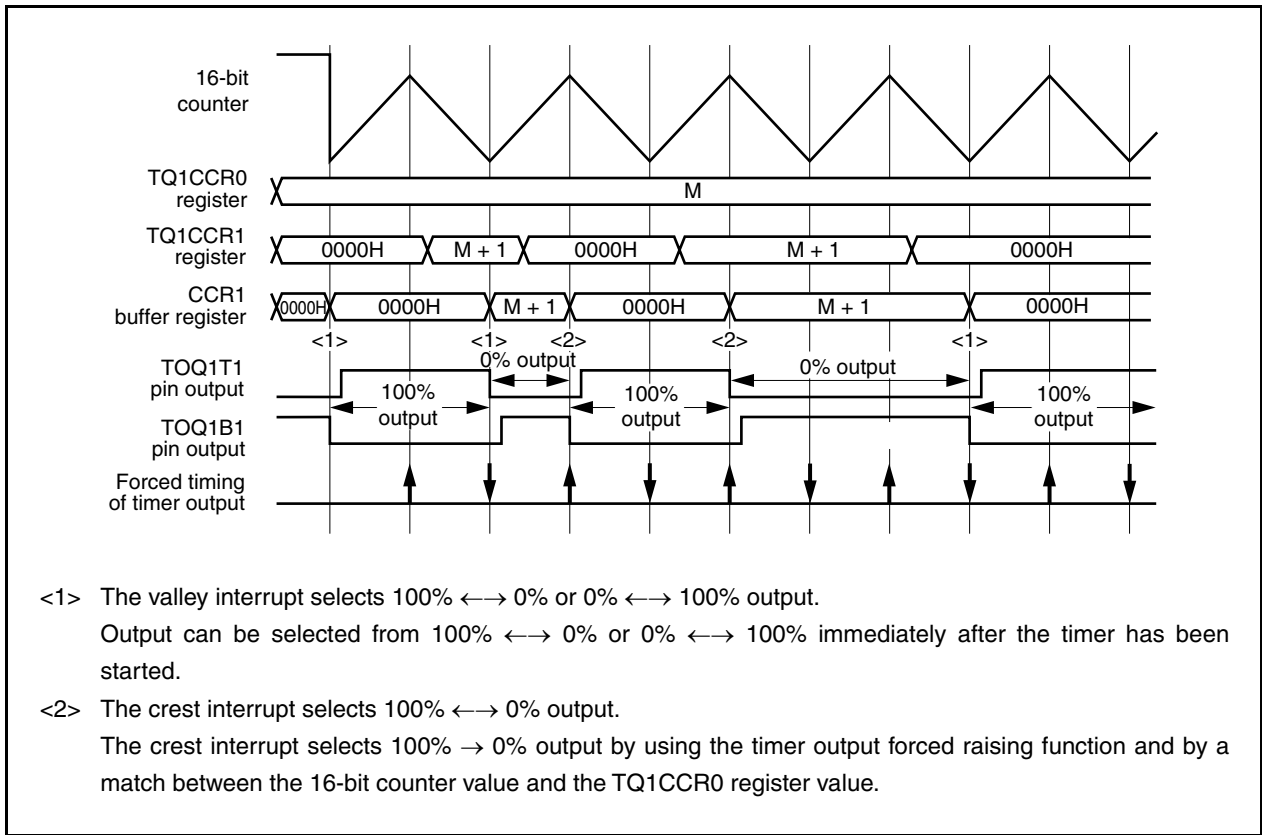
16-bit counter

TQ1CCR0 register

M

TQ1CCR1 register

0000H

M + 1

0000H

M + 1

0000H

CCR1 buffer register

0000H

0000H

M + 1

0000H

M + 1

0000H

<1>

<1>

<2>

<2>

<1>

0% output

0% output

TOQ1T1 pin output

100% output

100% output

100% output

TOQ1B1 pin output

Forced timing of timer output

<1> The valley interrupt selects 100% ←→ 0% or 0% ←→ 100% output.
Output can be selected from 100% ←→ 0% or 0% ←→ 100% immediately after the timer has been started.

<2> The crest interrupt selects 100% ←→ 0% output.
The crest interrupt selects 100% → 0% output by using the timer output forced raising function and by a match between the 16-bit counter value and the TQ1CCR0 register value.